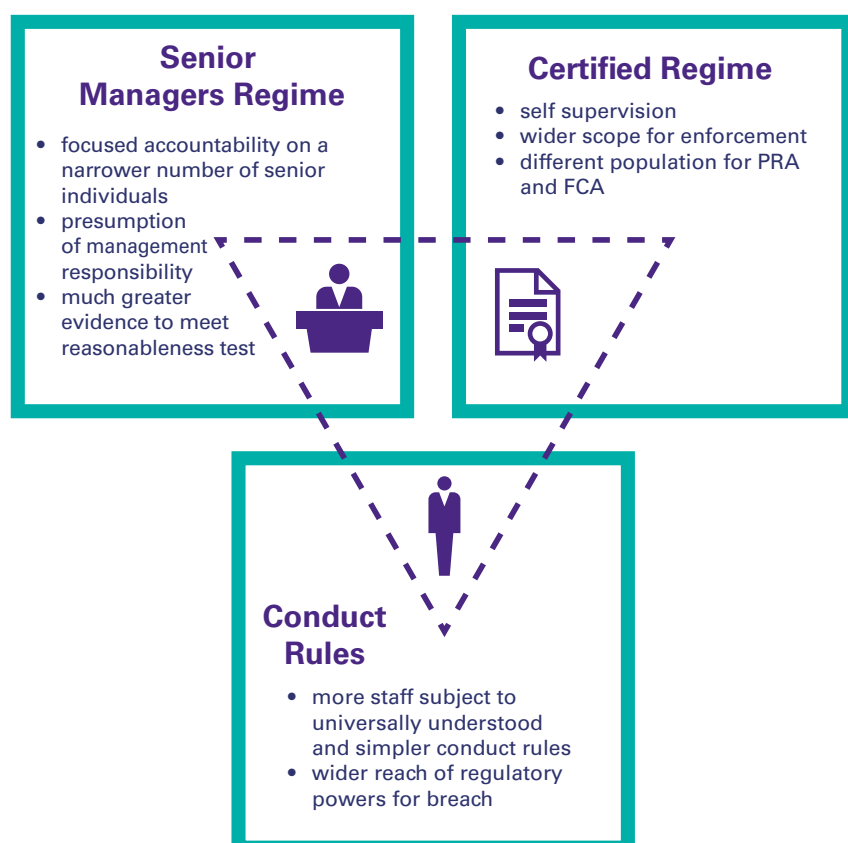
Senior Managers Regime

- focused accountability on a narrower number of senior individuals
- presumption of management responsibility
- much greater evidence to meet reasonableness test

Certified Regime

- self supervision
- wider scope for enforcement
- different population for PRA and FCA

Conduct Rules

- more staff subject to universally understood and simpler conduct rules
- wider reach of regulatory powers for breach